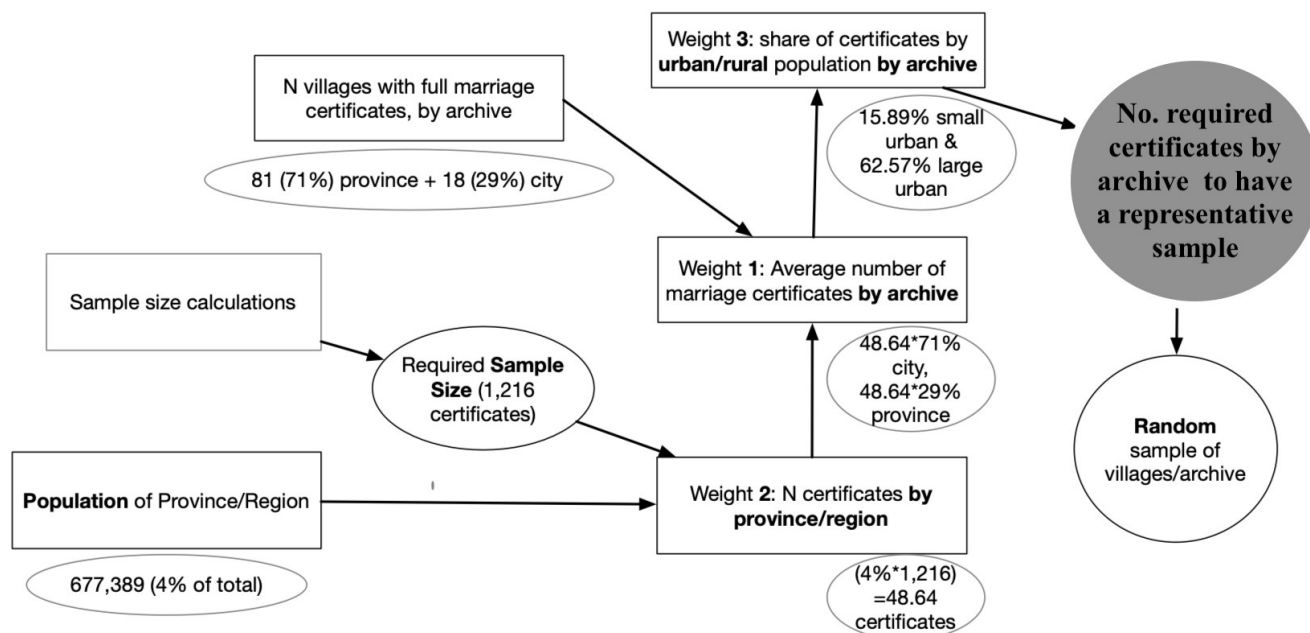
Weight 3: share of certificates by urban/rural population by archive

N villages with full marriage certificates, by archive

15.89% small urban & 62.57% large urban

No. required certificates by archive to have a representative sample

81 (71%) province + 18 (29%) city

Weight 1: Average number of marriage certificates by archive

Sample size calculations

48.64*71% city, 48.64*29% province

Required Sample Size (1,216 certificates)

Random sample of villages/archive

Population of Province/Region

Weight 2: N certificates by province/region

677,389 (4% of total)

(4%*1,216) =48.64 certificates